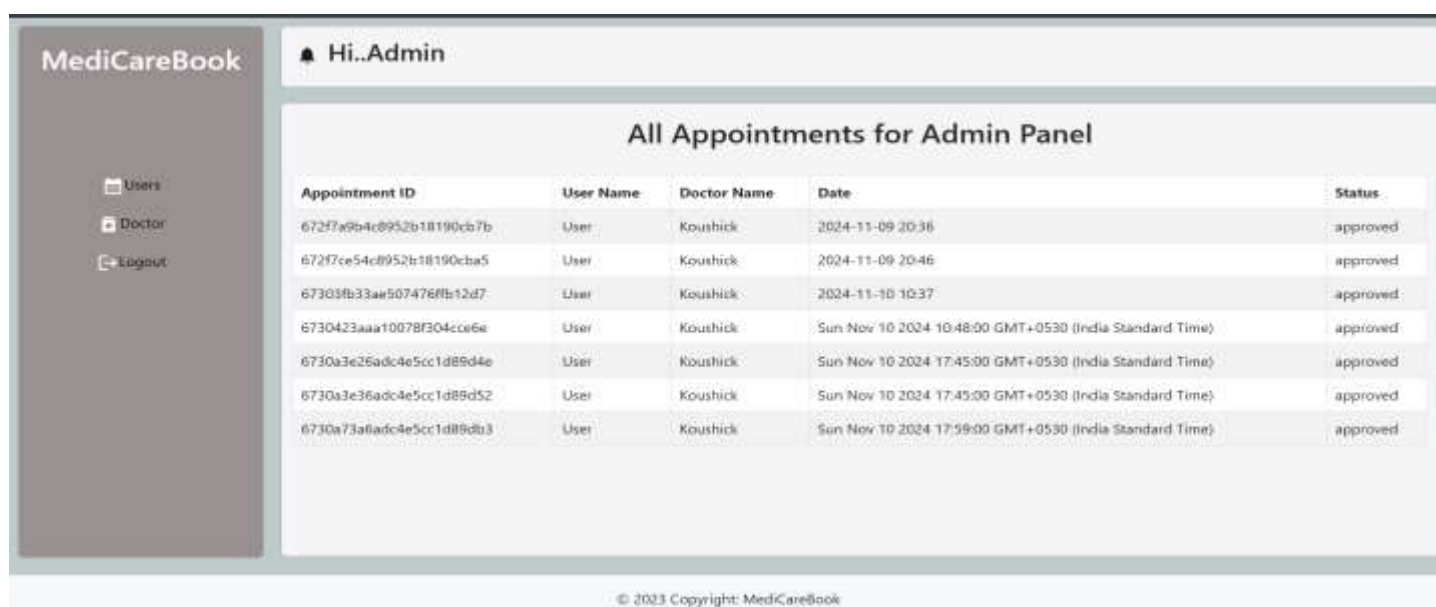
MediCareBook

Users
Doctor
Logout

Hi..Admin

All Appointments for Admin Panel

| Appointment ID | User Name | Doctor Name | Date | Status |
|---|---|---|---|---|
| 672f7a9b4c8952b18190cb7b | User | Koushick | 2024-11-09 20:36 | approved |
| 672f7ce54c8952b18190cba5 | User | Koushick | 2024-11-09 20:46 | approved |
| 67303fb33ae507476ffb12d7 | User | Koushick | 2024-11-10 10:37 | approved |
| 6730423aaa10078f304cce6e | User | Koushick | Sun Nov 10 2024 10:48:00 GMT+0530 (India Standard Time) | approved |
| 6730a3e26adc4e5cc1d89d4e | User | Koushick | Sun Nov 10 2024 17:45:00 GMT+0530 (India Standard Time) | approved |
| 6730a3e36adc4e5cc1d89d52 | User | Koushick | Sun Nov 10 2024 17:45:00 GMT+0530 (India Standard Time) | approved |
| 6730a73a6adc4e5cc1d89db3 | User | Koushick | Sun Nov 10 2024 17:59:00 GMT+0530 (India Standard Time) | approved |

© 2023 Copyright: MediCareBook